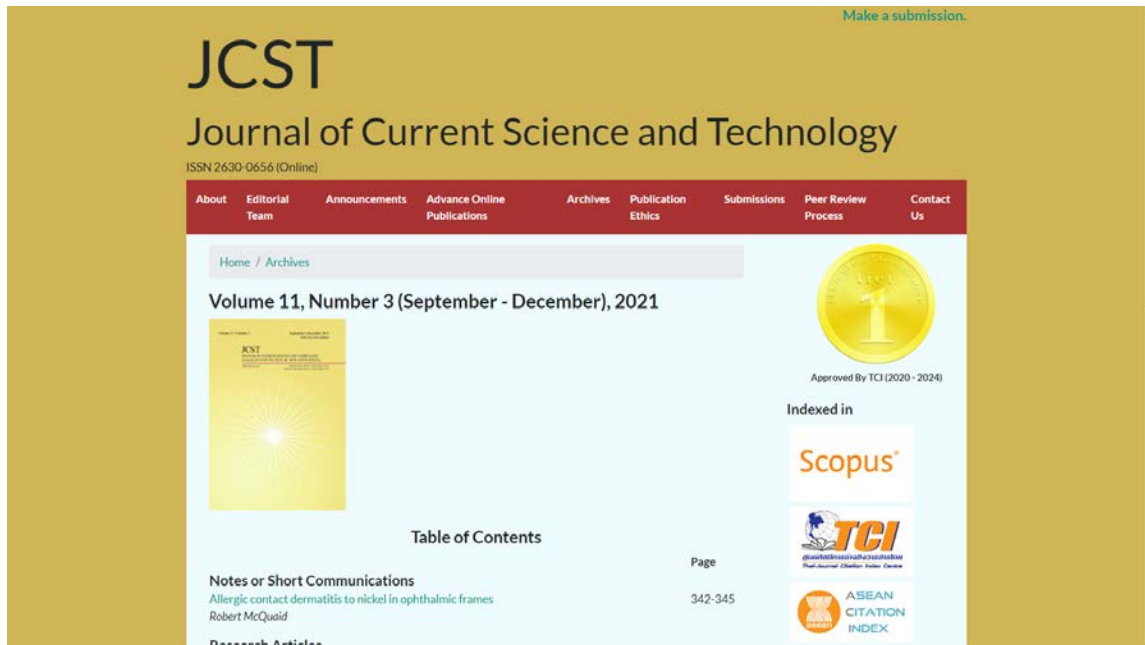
Make a submission.

JCST

Journal of Current Science and Technology

ISSN 2630-0656 (Online)

About | Editorial Team | Announcements | Advance Online Publications | Archives | Publication Ethics | Submissions | Peer Review Process | Contact Us

Home / Archives

Volume 11, Number 3 (September - December), 2021

JCST

Approved By TCI (2020 - 2024)

Indexed in

Scopus

TCI

Thai-Journal Citation Index Centre

ASEAN CITATION INDEX

Table of Contents

Page

Notes or Short Communications

Allergic contact dermatitis to nickel in ophthalmic frames 342-345

Robert McQuaid

Research Articles